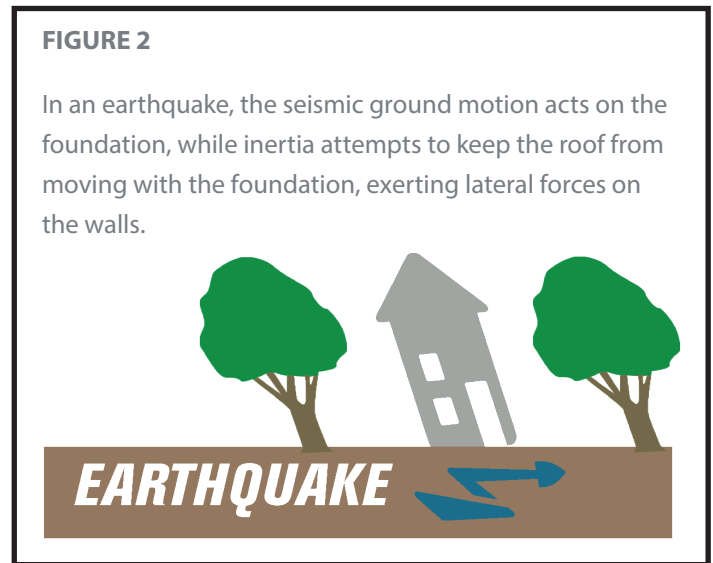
FIGURE 2

In an earthquake, the seismic ground motion acts on the foundation, while inertia attempts to keep the roof from moving with the foundation, exerting lateral forces on the walls.

EARTHQUAKE